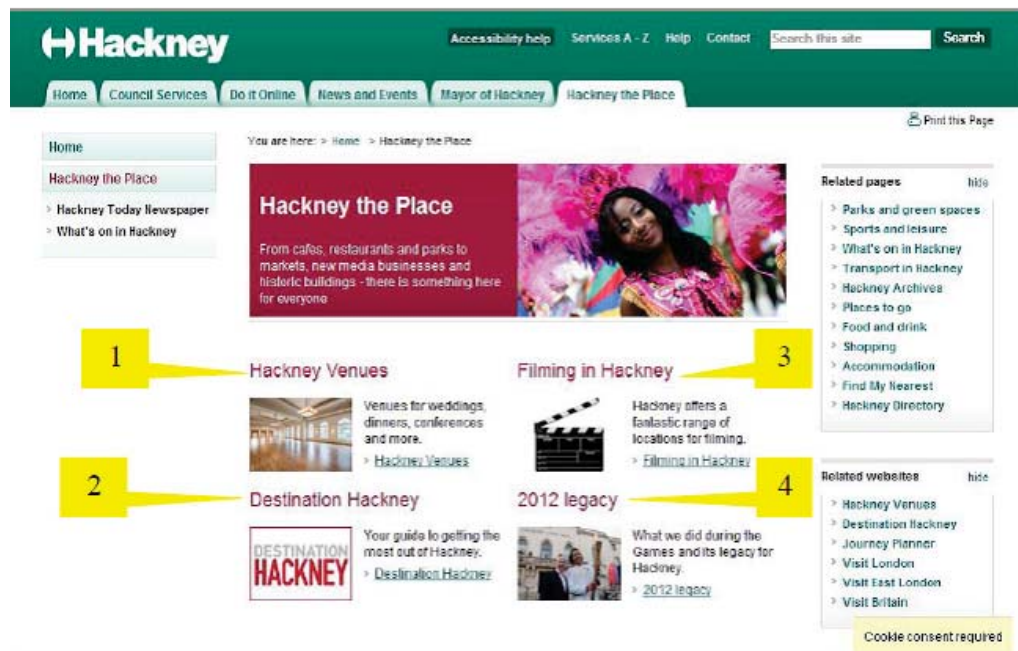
Hackney

Accessibility help Services A - Z Help Contact Search this site Search

Home Council Services Do it Online News and Events Mayor of Hackney Hackney the Place

Print this Page

Home
Hackney the Place
Hackney Today Newspaper
What's on in Hackney

You are here: > Home > Hackney the Place

Hackney the Place

From cafes, restaurants and parks to markets, new media businesses and historic buildings - there is something here for everyone

1

Hackney Venues

Venues for weddings, dinners, conferences and more.
> Hackney Venues

3

Filming in Hackney

Hackney offers a fantastic range of locations for filming.
> Filming in Hackney

2

Destination Hackney

DESTINATION HACKNEY

Your guide to getting the most out of Hackney.
> Destination Hackney

4

2012 legacy

What we did during the Games and its legacy for Hackney.
> 2012 legacy

Related pages hide
Parks and green spaces
Sports and leisure
What's on in Hackney
Transport in Hackney
Hackney Archives
Places to go
Food and drink
Shopping
Accommodation
Find My Nearest
Hackney Directory

Related websites hide
Hackney Venues
Destination Hackney
Journey Planner
Visit London
Visit East London
Visit Britain

Cookie consent required